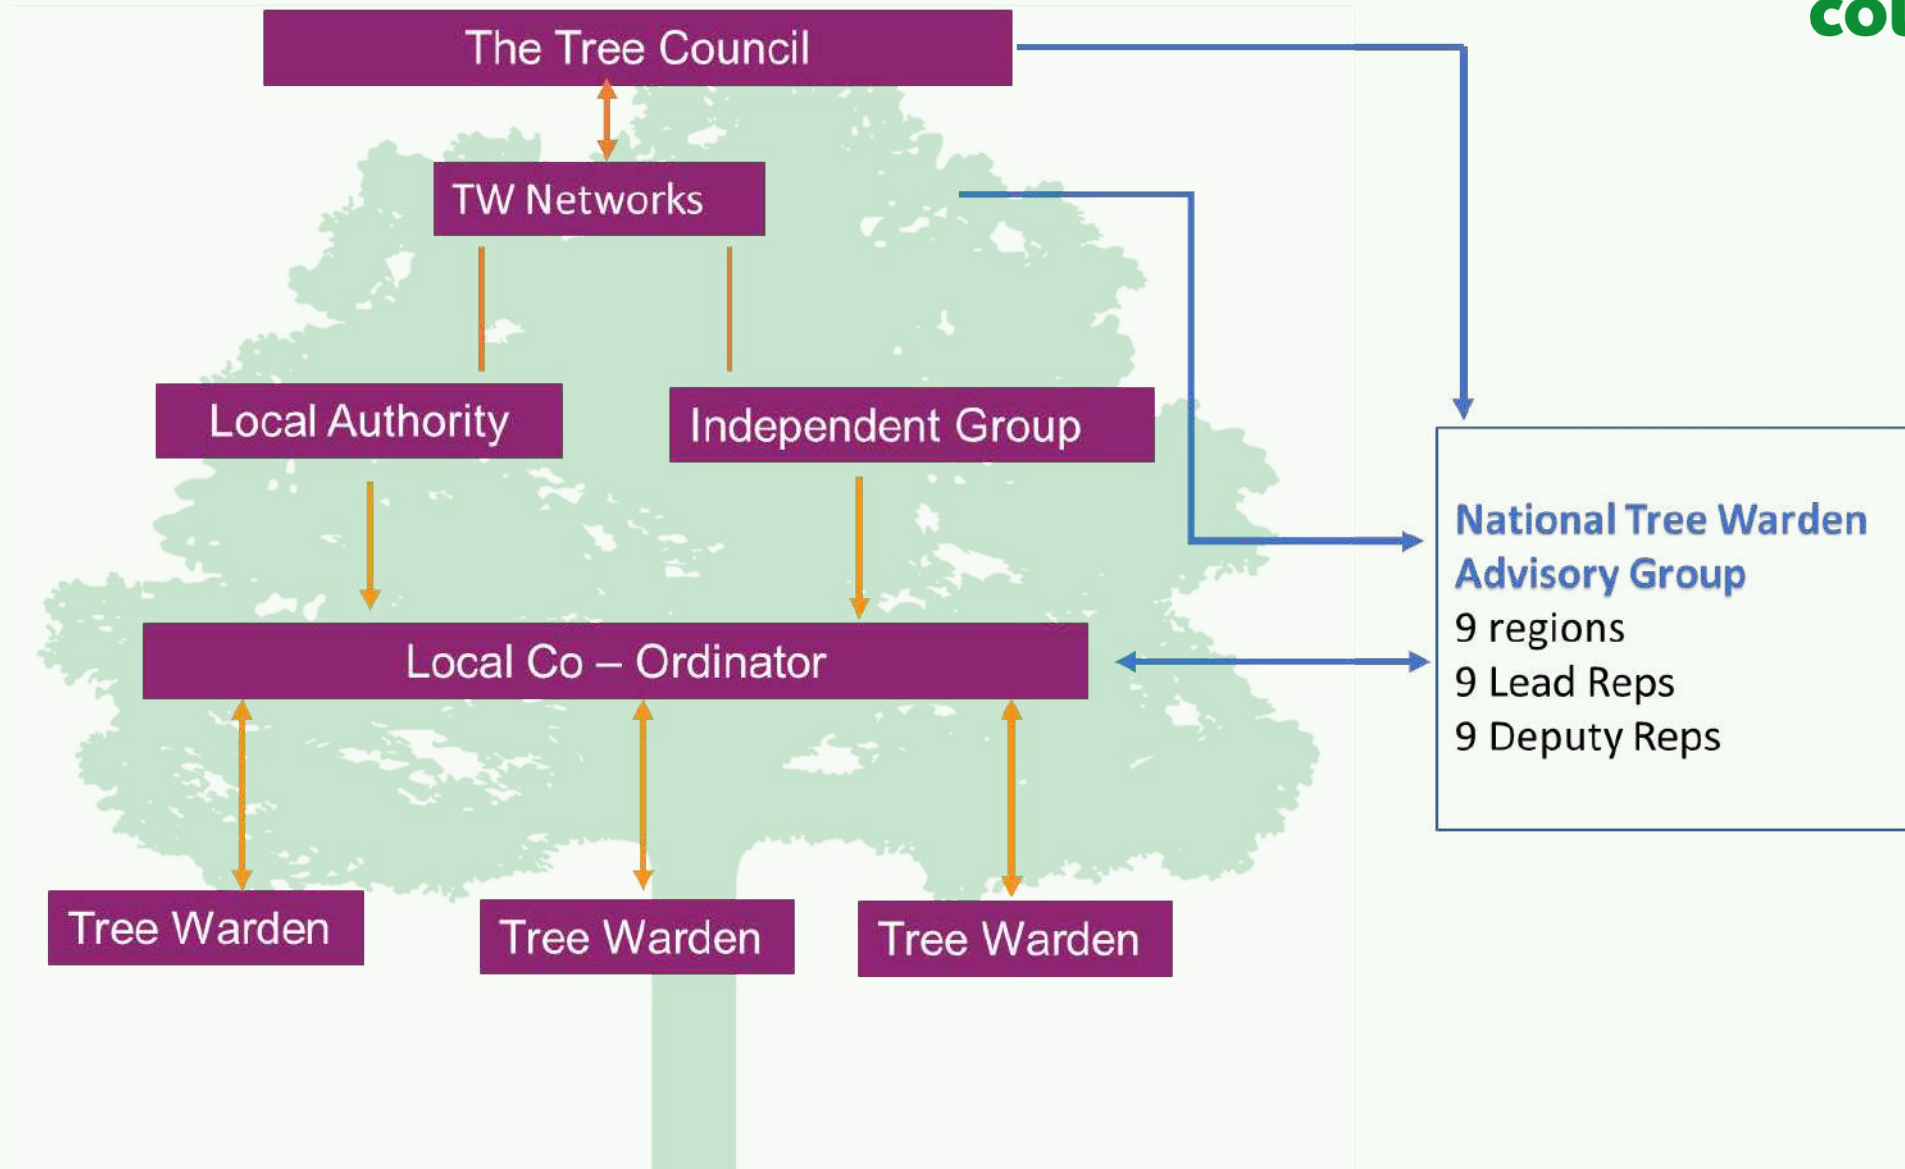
co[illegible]

The Tree Council

TW Networks

Local Authority

Independent Group

Local Co – Ordinator

Tree Warden

Tree Warden

Tree Warden

National Tree Warden Advisory Group
9 regions
9 Lead Reps
9 Deputy Reps